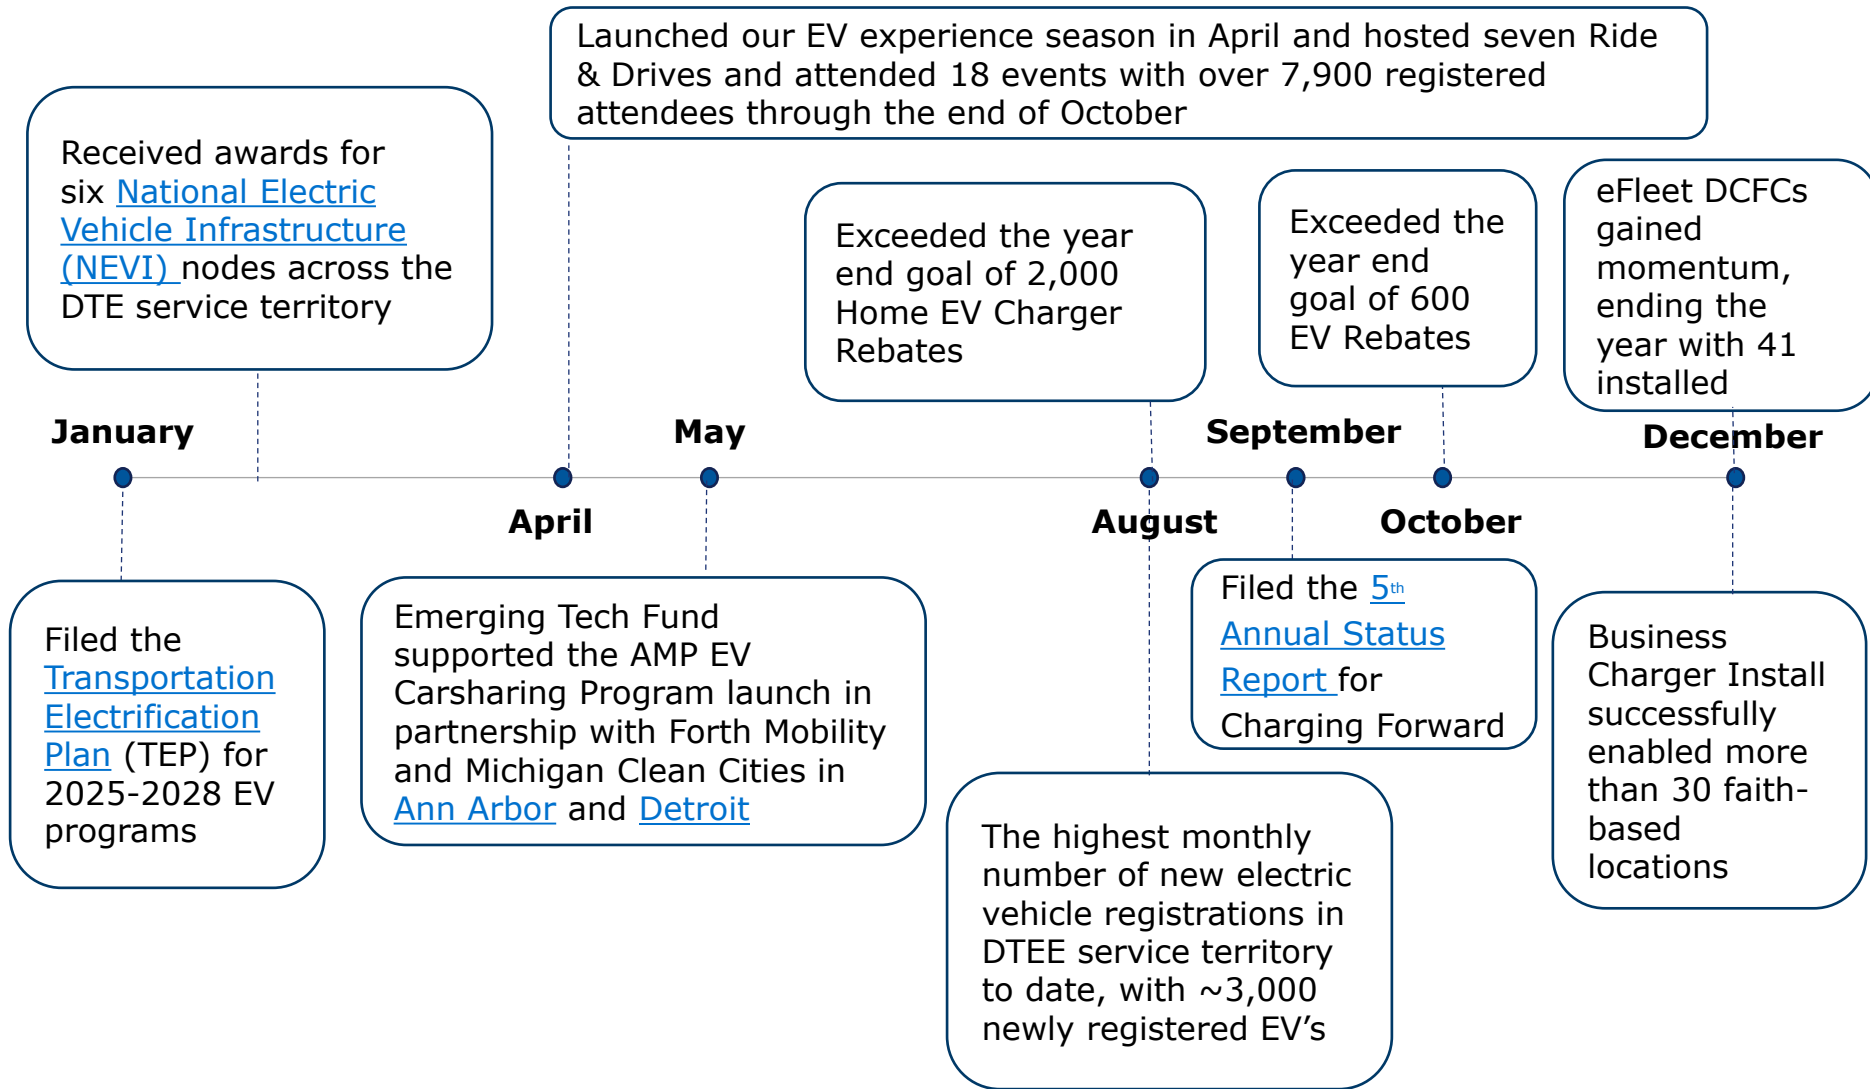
Launched our EV experience season in April and hosted seven Ride & Drives and attended 18 events with over 7,900 registered attendees through the end of October

Received awards for six National Electric Vehicle Infrastructure (NEVI) nodes across the DTE service territory

Exceeded the year end goal of 2,000 Home EV Charger Rebates

Exceeded the year end goal of 600 EV Rebates

eFleet DCFCs gained momentum, ending the year with 41 installed

January

May

September

December

April

August

October

Filed the Transportation Electrification Plan (TEP) for 2025-2028 EV programs

Emerging Tech Fund supported the AMP EV Carsharing Program launch in partnership with Forth Mobility and Michigan Clean Cities in Ann Arbor and Detroit

Filed the 5$^{th}$ Annual Status Report for Charging Forward

Business Charger Install successfully enabled more than 30 faith-based locations

The highest monthly number of new electric vehicle registrations in DTEE service territory to date, with ~3,000 newly registered EV's